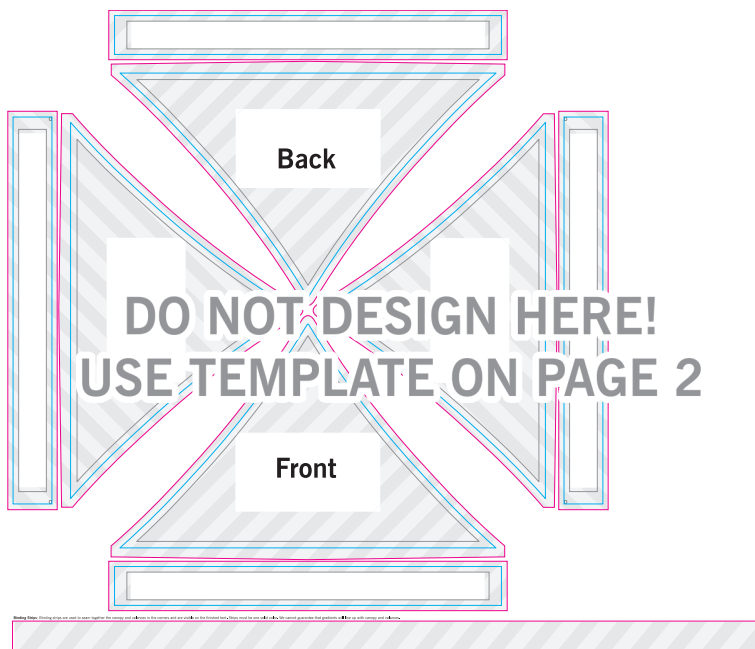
Back

DO NOT DESIGN HERE!
USE TEMPLATE ON PAGE 2

Front

Binding Strips: Binding strips are used to sewn together the canopy and valances in the corners and are visible on the finished tent. Strips must be one solid color. We cannot guarantee that gradients will line up with canopy and valances.